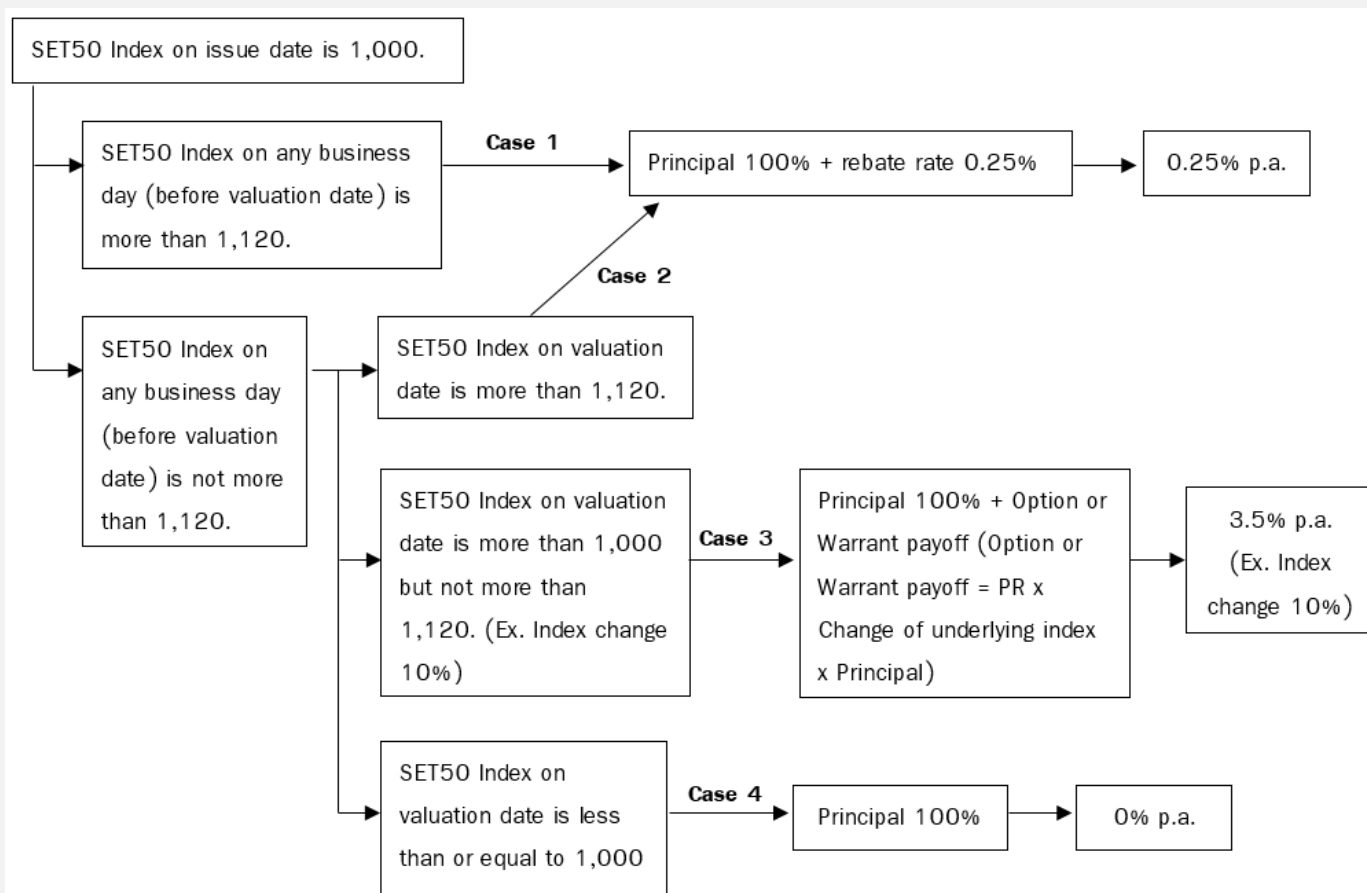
SET50 Index on issue date is 1,000.

SET50 Index on any business day (before valuation date) is more than 1,120.

Case 1

Principal 100% + rebate rate 0.25%

0.25% p.a.

Case 2

SET50 Index on any business day (before valuation date) is not more than 1,120.

SET50 Index on valuation date is more than 1,120.

SET50 Index on valuation date is more than 1,000 but not more than 1,120. (Ex. Index change 10%)

Case 3

Principal 100% + Option or Warrant payoff (Option or Warrant payoff = PR x Change of underlying index x Principal)

3.5% p.a. (Ex. Index change 10%)

SET50 Index on valuation date is less than or equal to 1,000

Case 4

Principal 100%

0% p.a.